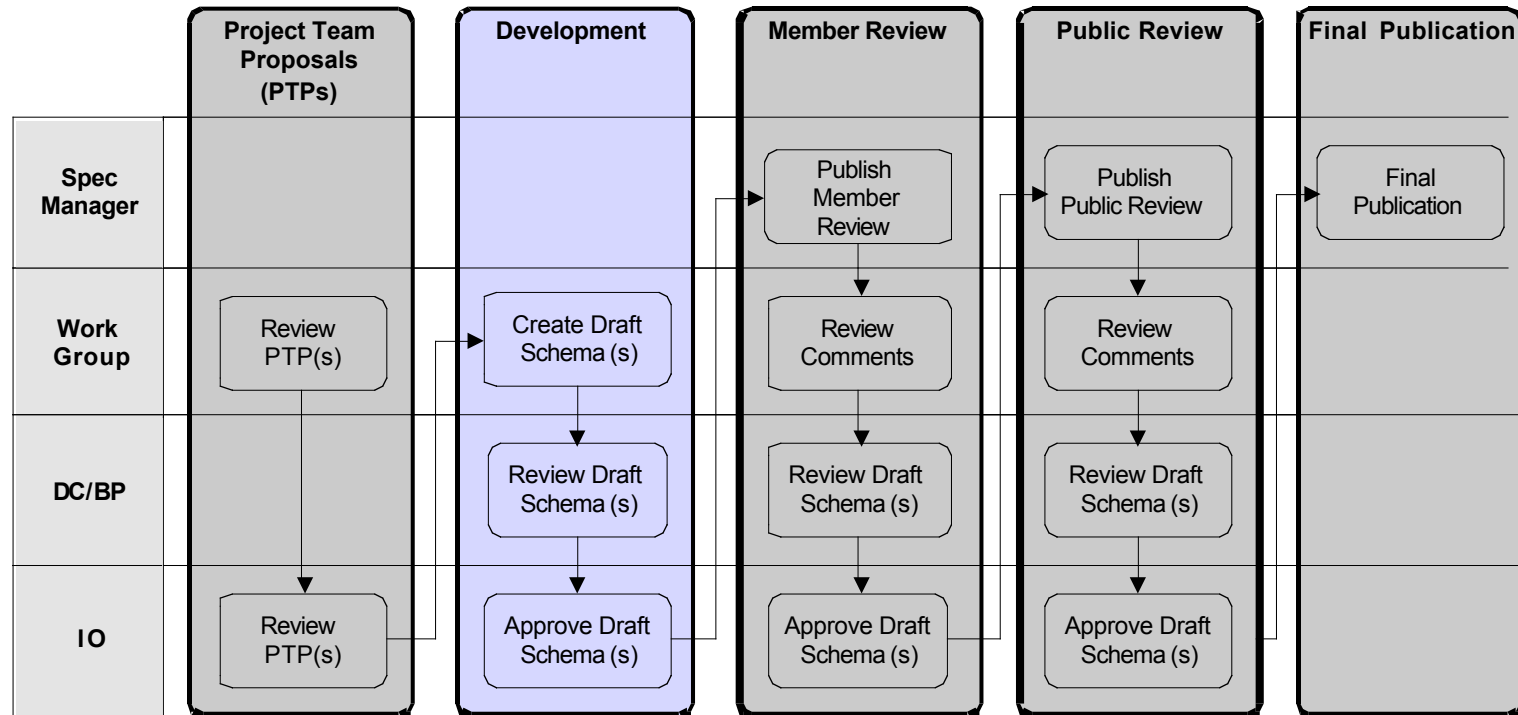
Project Team Proposals (PTPs)

Development

Member Review

Public Review

Final Publication

Spec Manager

Work Group

DC/BP

IO

Review PTP(s)

Review PTP(s)

Create Draft Schema (s)

Review Draft Schema (s)

Approve Draft Schema (s)

Publish Member Review

Review Comments

Review Draft Schema (s)

Approve Draft Schema (s)

Publish Public Review

Review Comments

Review Draft Schema (s)

Approve Draft Schema (s)

Final Publication